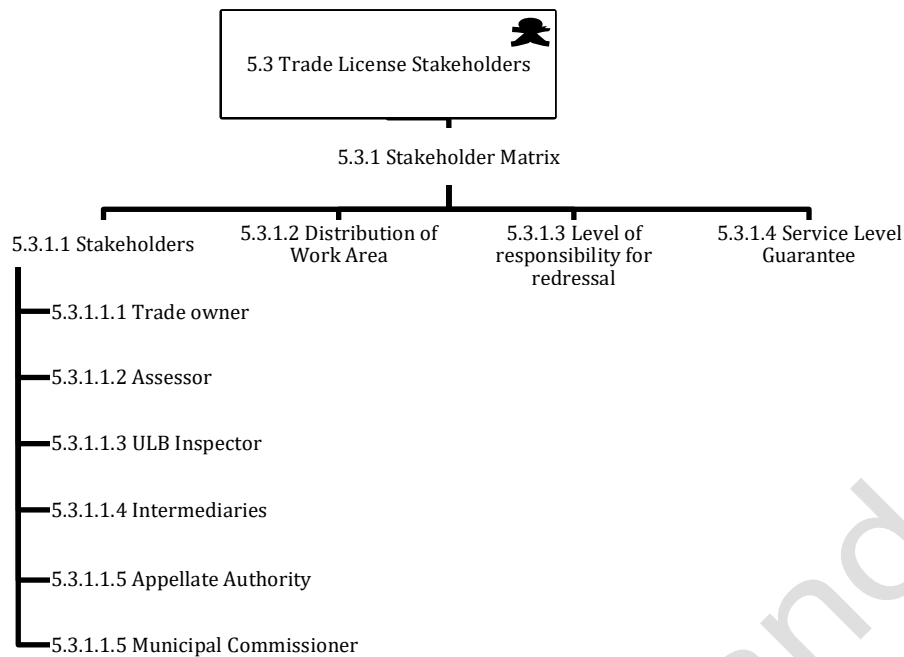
5.3 Trade License Stakeholders

5.3.1 Stakeholder Matrix

5.3.1.1 Stakeholders

5.3.1.2 Distribution of Work Area

5.3.1.3 Level of responsibility for redressal

5.3.1.4 Service Level Guarantee

5.3.1.1.1 Trade owner

5.3.1.1.2 Assessor

5.3.1.1.3 ULB Inspector

5.3.1.1.4 Intermediaries

5.3.1.1.5 Appellate Authority

5.3.1.1.5 Municipal Commissioner